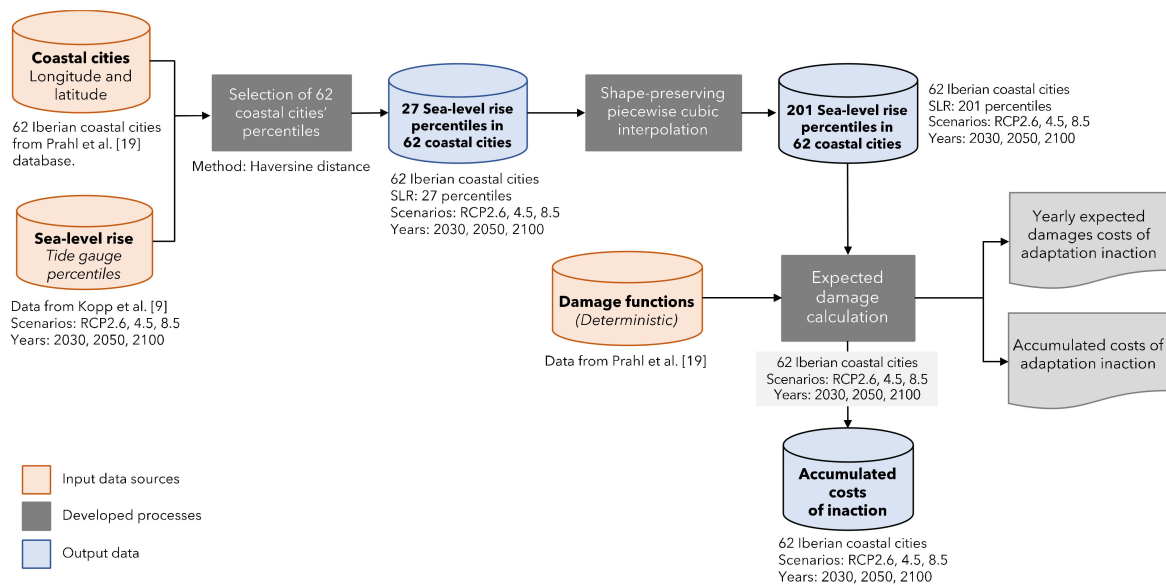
**Coastal cities**
Longitude and latitude

62 Iberian coastal cities from Prahl et al. [19] database.

**Sea-level rise**
*Tide gauge percentiles*

Data from Kopp et al. [9]
Scenarios: RCP2.6, 4.5, 8.5
Years: 2030, 2050, 2100

Selection of 62 coastal cities' percentiles

Method: Haversine distance

**27 Sea-level rise percentiles in 62 coastal cities**

62 Iberian coastal cities
SLR: 27 percentiles
Scenarios: RCP2.6, 4.5, 8.5
Years: 2030, 2050, 2100

Shape-preserving piecewise cubic interpolation

**201 Sea-level rise percentiles in 62 coastal cities**

62 Iberian coastal cities
SLR: 201 percentiles
Scenarios: RCP2.6, 4.5, 8.5
Years: 2030, 2050, 2100

**Damage functions**
*(Deterministic)*

Data from Prahl et al. [19]

Expected damage calculation

62 Iberian coastal cities
Scenarios: RCP2.6, 4.5, 8.5
Years: 2030, 2050, 2100

Yearly expected damages costs of adaptation inaction

Accumulated costs of adaptation inaction

**Accumulated costs of inaction**

62 Iberian coastal cities
Scenarios: RCP2.6, 4.5, 8.5
Years: 2030, 2050, 2100

Input data sources
Developed processes
Output data